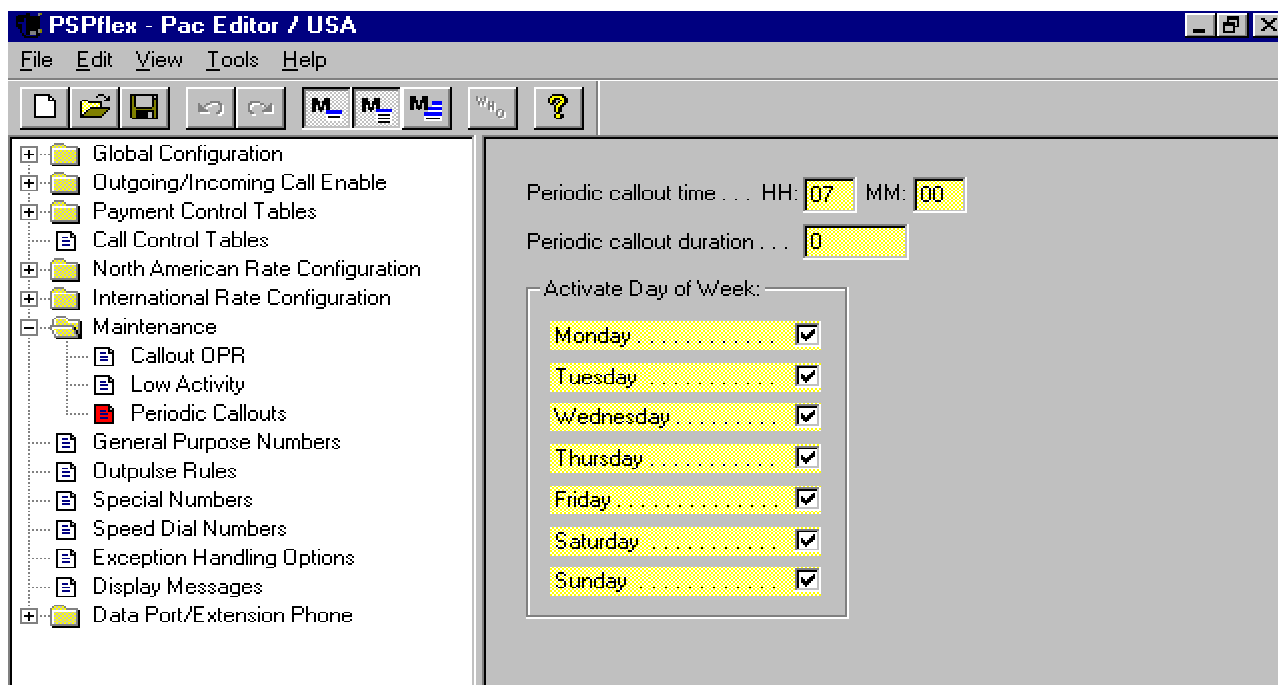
PSPflex - Pac Editor / USA

File Edit View Tools Help

Global Configuration
Outgoing/Incoming Call Enable
Payment Control Tables
Call Control Tables
North American Rate Configuration
International Rate Configuration
Maintenance
Callout OPR
Low Activity
Periodic Callouts
General Purpose Numbers
Outpulse Rules
Special Numbers
Speed Dial Numbers
Exception Handling Options
Display Messages
Data Port/Extension Phone

Periodic callout time . . . HH: 07 MM: 00
Periodic callout duration . . . 0

Activate Day of Week:
Monday . . . . . . . . . . .
Tuesday . . . . . . . . . . .
Wednesday . . . . . . . . .
Thursday . . . . . . . . . .
Friday . . . . . . . . . . . .
Saturday . . . . . . . . . .
Sunday . . . . . . . . . . .